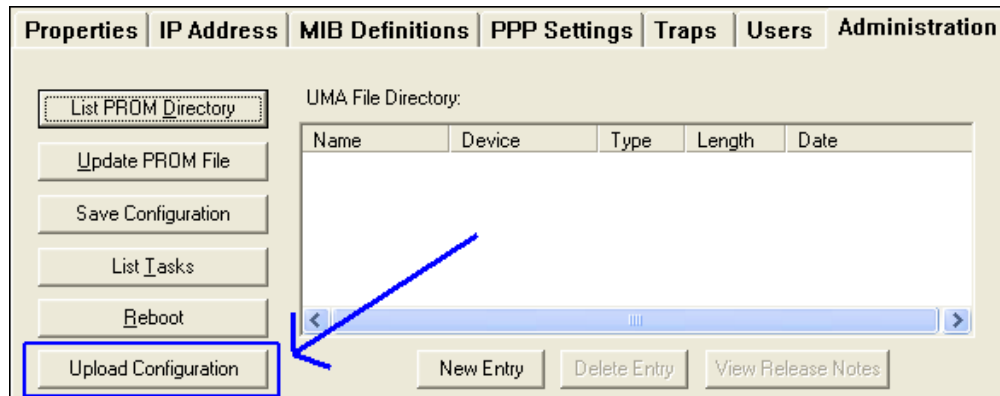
Properties | IP Address | MIB Definitions | PPP Settings | Traps | Users | Administration

List PROM Directory

Update PROM File

Save Configuration

List Tasks

Reboot

Upload Configuration

UMA File Directory:

| Name | Device | Type | Length | Date |
|---|---|---|---|---|

New Entry | Delete Entry | View Release Notes